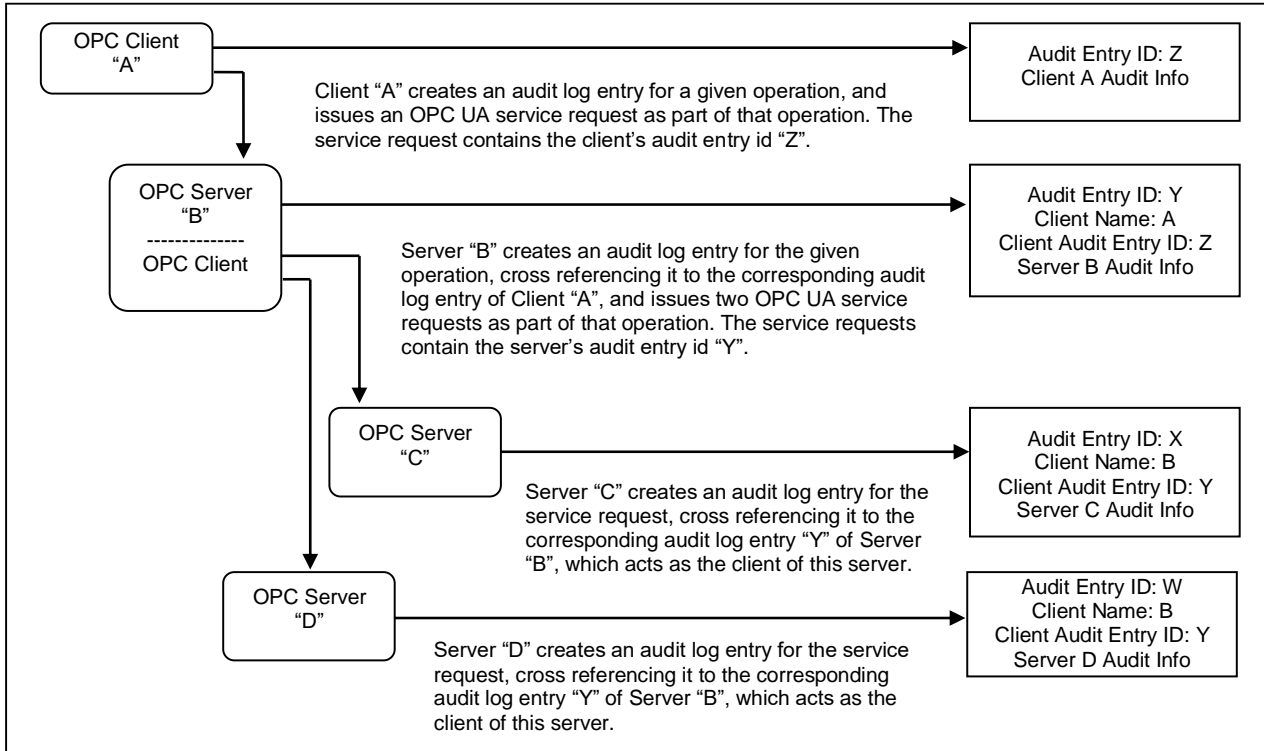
OPC Client
“A”

Audit Entry ID: Z
Client A Audit Info

Client “A” creates an audit log entry for a given operation, and issues an OPC UA service request as part of that operation. The service request contains the client’s audit entry id “Z”.

OPC Server
“B”
-------------
OPC Client

Audit Entry ID: Y
Client Name: A
Client Audit Entry ID: Z
Server B Audit Info

Server “B” creates an audit log entry for the given operation, cross referencing it to the corresponding audit log entry of Client “A”, and issues two OPC UA service requests as part of that operation. The service requests contain the server’s audit entry id “Y”.

OPC Server
“C”

Audit Entry ID: X
Client Name: B
Client Audit Entry ID: Y
Server C Audit Info

Server “C” creates an audit log entry for the service request, cross referencing it to the corresponding audit log entry “Y” of Server “B”, which acts as the client of this server.

OPC Server
“D”

Audit Entry ID: W
Client Name: B
Client Audit Entry ID: Y
Server D Audit Info

Server “D” creates an audit log entry for the service request, cross referencing it to the corresponding audit log entry “Y” of Server “B”, which acts as the client of this server.